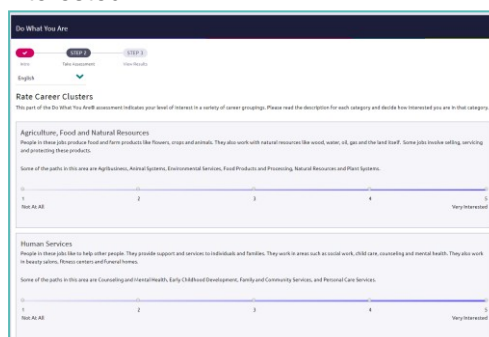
Do What You Are

STEP 2 STEP 3

Intro Take Assessment View Results

English

Rate Career Clusters

This part of the Do What You Are® assessment indicates your level of interest in a variety of career groupings. Please read the description for each category and decide how interested you are in that category.

Agriculture, Food and Natural Resources

People in these jobs produce food and farm products like flowers, crops and animals. They also work with natural resources like wood, water, oil, gas and the land itself. Some jobs involve selling, servicing and protecting these products.

Some of the paths in this area are Agribusiness, Animal Systems, Environmental Services, Food Products and Processing, Natural Resources and Plant Systems.

1 2 3 4 5

Not At All Very Interested

Human Services

People in these jobs like to help other people. They provide support and services to individuals and families. They work in areas such as social work, child care, counseling and mental health. They also work in beauty salons, fitness centers and funeral homes.

Some of the paths in this area are Counseling and Mental Health, Early Childhood Development, Family and Community Services, and Personal Care Services.

1 2 3 4 5

Not At All Very Interested